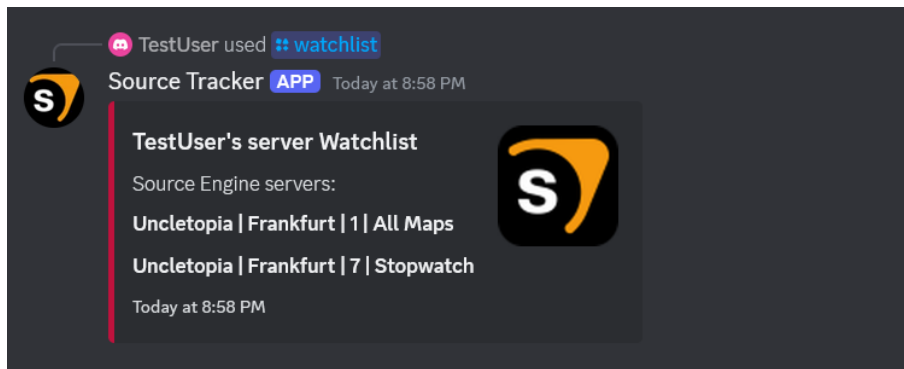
TestUser used watchlist

Source Tracker APP Today at 8:58 PM

TestUser's server Watchlist

Source Engine servers:

Uncletopia | Frankfurt | 1 | All Maps

Uncletopia | Frankfurt | 7 | Stopwatch

Today at 8:58 PM